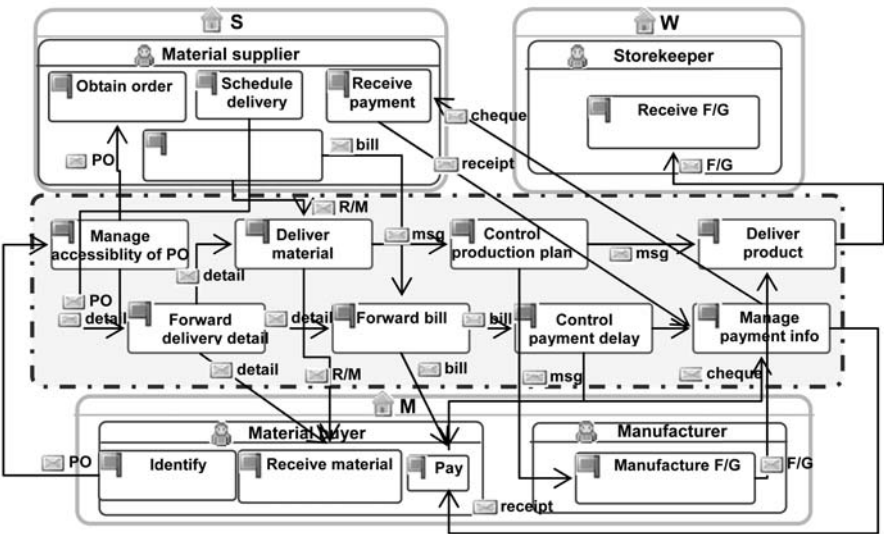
S

Material supplier

Obtain order

Schedule delivery

Receive payment

PO

bill

cheque

receipt

W

Storekeeper

Receive F/G

F/G

R/M

Manage accessiblity of PO

Deliver material

msg

Control production plan

msg

Deliver product

detail

PO

detail

Forward delivery detail

detail

Forward bill

bill

Control payment delay

Manage payment info

detail

R/M

bill

msg

cheque

M

Material buyer

Manufacturer

PO

Identify

Receive material

Pay

Manufacture F/G

F/G

receipt